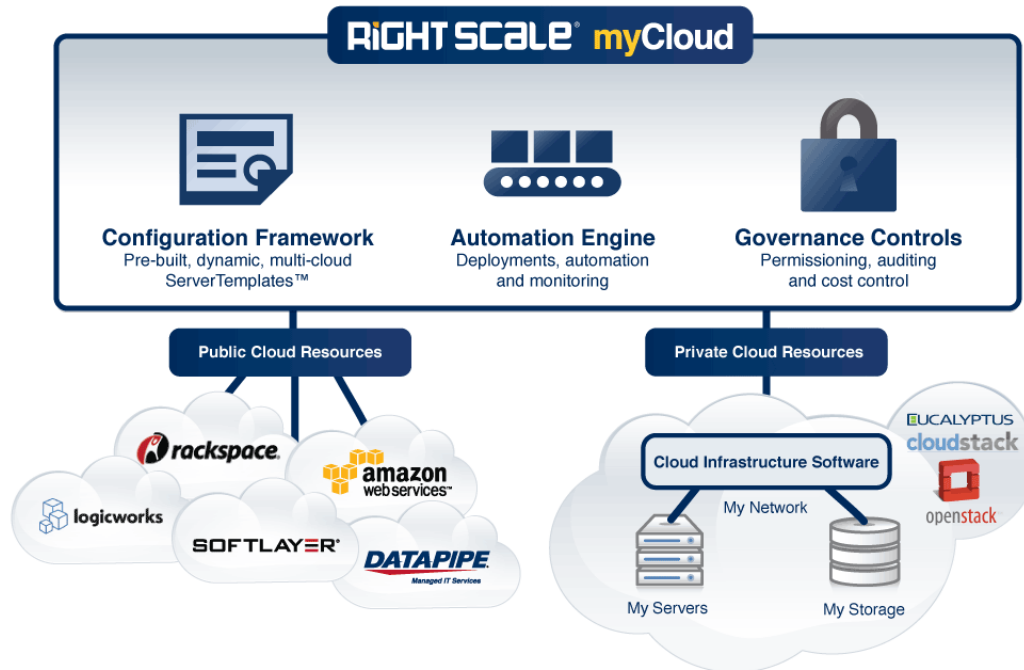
RIGHT SCALE® myCloud

Configuration Framework
Pre-built, dynamic, multi-cloud ServerTemplates™

Automation Engine
Deployments, automation and monitoring

Governance Controls
Permissioning, auditing and cost control

Public Cloud Resources

Private Cloud Resources

rackspace.

amazon web services™

logicworks

SOFTLAYER®

DATAPIPE
Managed IT Services

Cloud Infrastructure Software

My Network

My Servers

My Storage

EUCALYPTUS

cloudstack

openstack